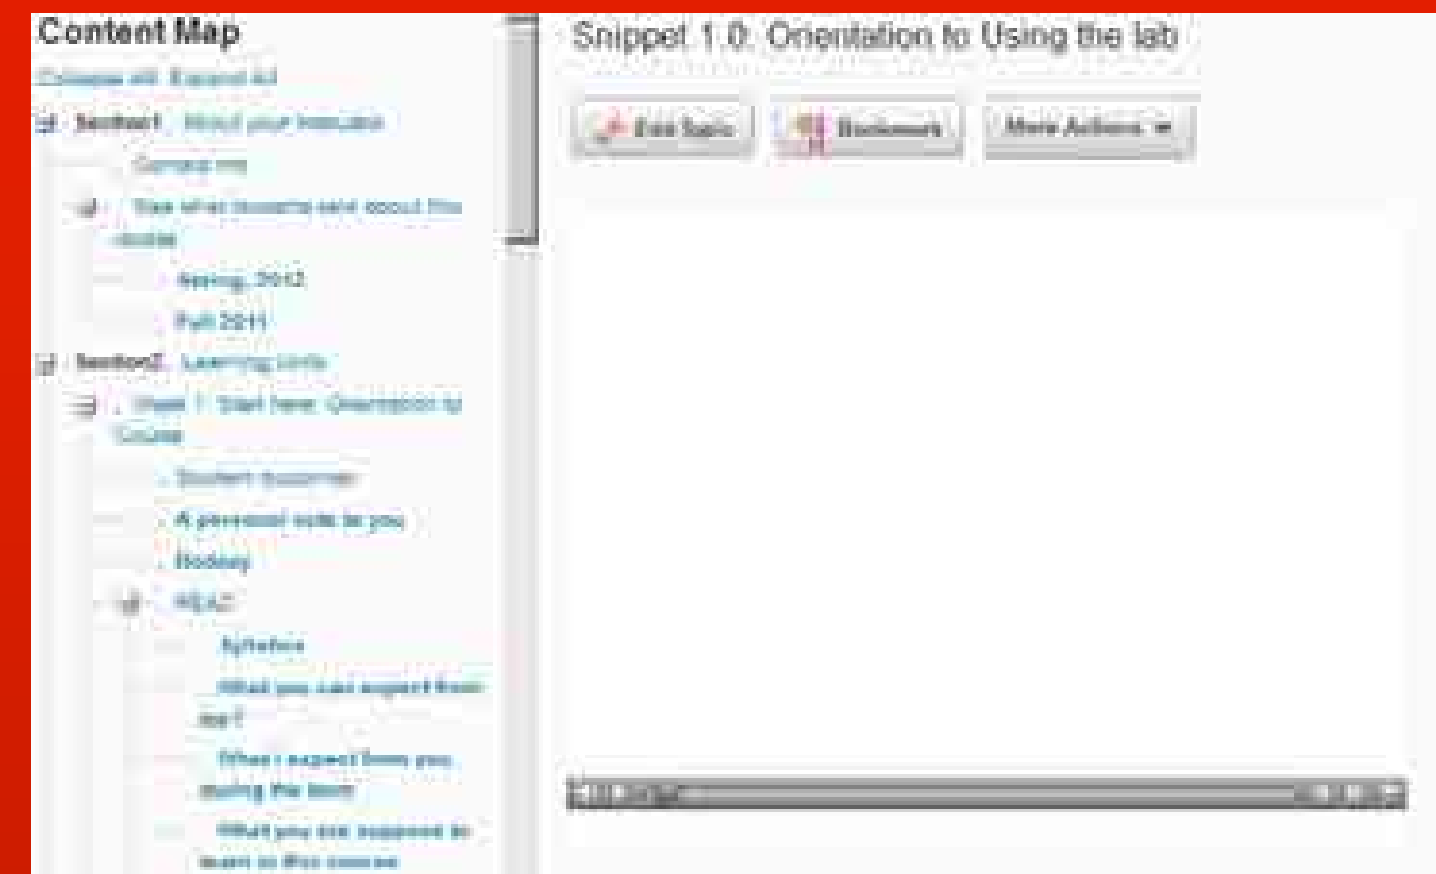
Content Map

Collapse all Expand All

Section1: About your Instructor

Contact me

See what students said about this course

Spring 2012

Fall 2011

Section2: Learning Units

Week 1: Start here: Orientation to Course

Student Success

A personal note to you

Bookey

READ

Syllabus

What you can expect from me?

What I expect from you during the term

What you are supposed to learn in this course

Snippet 1.0: Orientation to Using the lab

Edit Topic

Bookmark

More Actions